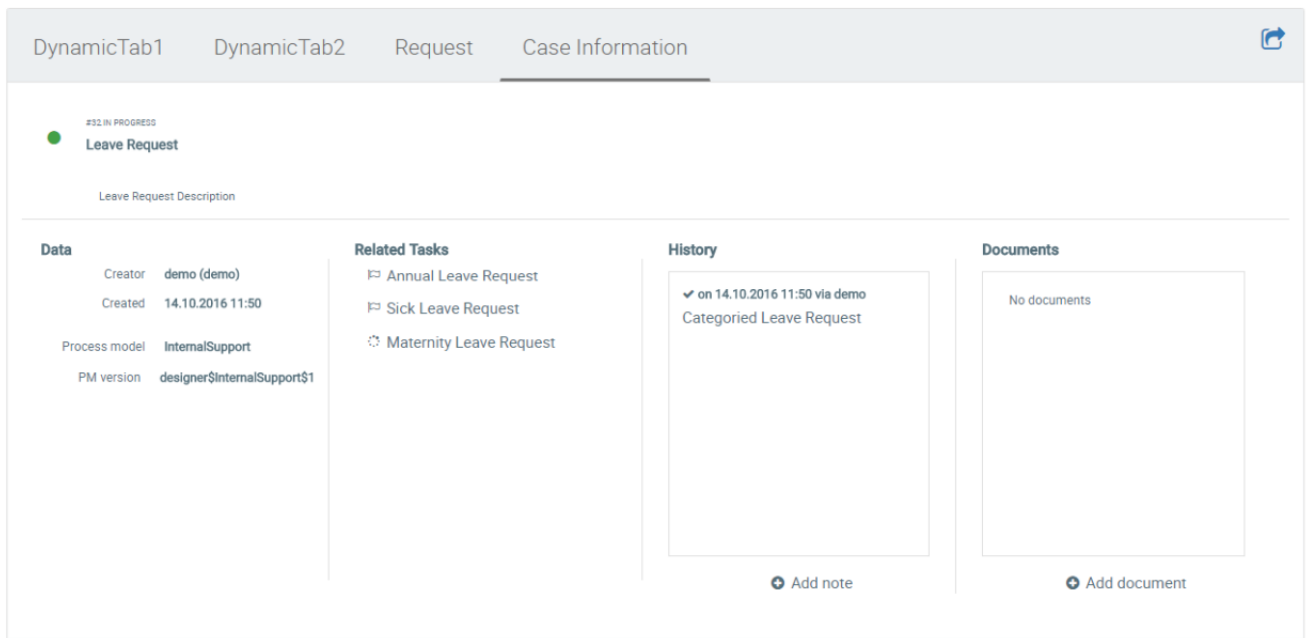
DynamicTab1 DynamicTab2 Request Case Information

#32.IN PROGRESS
Leave Request

Leave Request Description

Data
Creator demo (demo)
Created 14.10.2016 11:50
Process model InternalSupport
PM version designer$InternalSupport$1

Related Tasks
Annual Leave Request
Sick Leave Request
Maternity Leave Request

History
on 14.10.2016 11:50 via demo
Categoried Leave Request

Add note

Documents
No documents

Add document